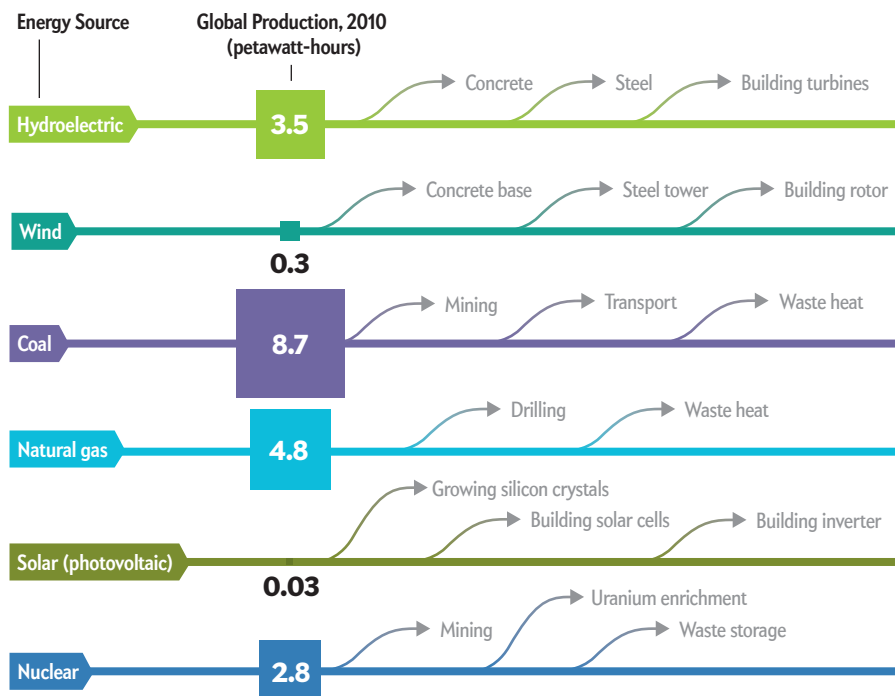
Energy Source

Global Production, 2010 (petawatt-hours)

Hydroelectric 3.5 Concrete Steel Building turbines

Wind 0.3 Concrete base Steel tower Building rotor

Coal 8.7 Mining Transport Waste heat

Natural gas 4.8 Drilling Waste heat

Solar (photovoltaic) 0.03 Growing silicon crystals Building solar cells Building inverter

Nuclear 2.8 Mining Uranium enrichment Waste storage